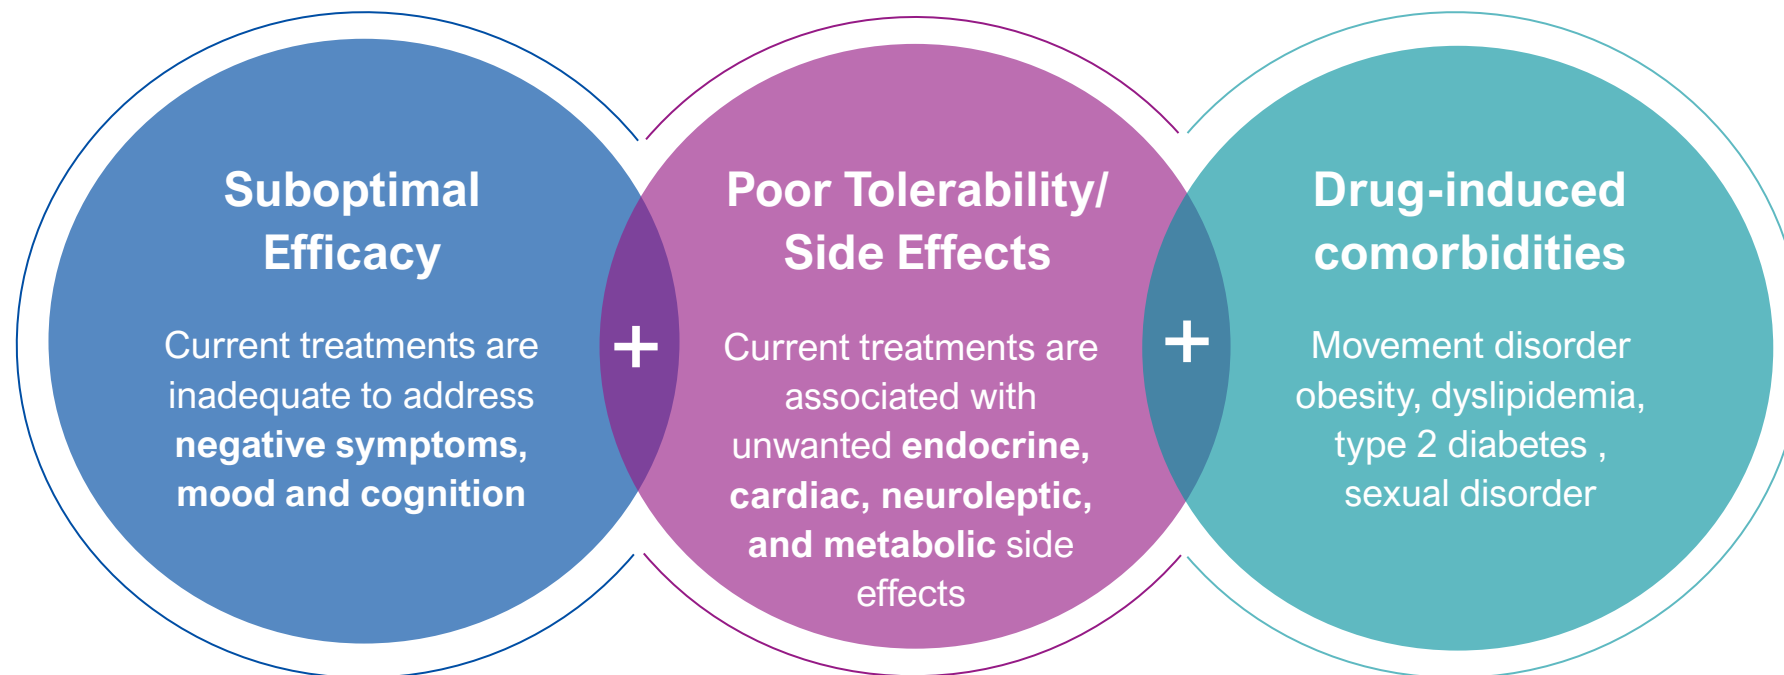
Suboptimal Efficacy

Current treatments are inadequate to address **negative symptoms, mood and cognition**

+

Poor Tolerability/ Side Effects

Current treatments are associated with unwanted **endocrine, cardiac, neuroleptic, and metabolic** side effects

+

Drug-induced comorbidities

Movement disorder obesity, dyslipidemia, type 2 diabetes , sexual disorder